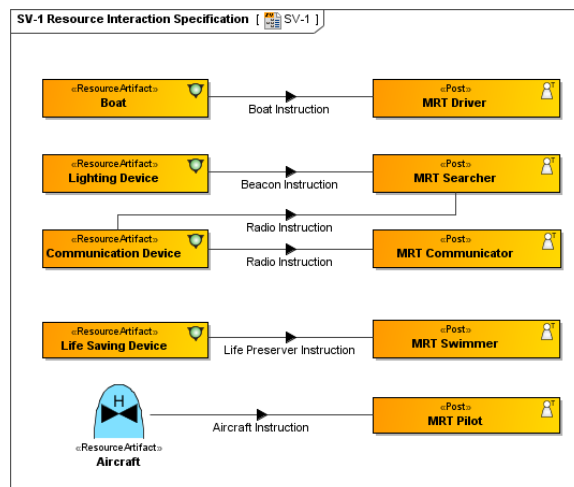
SV-1 Resource Interaction Specification [ SV-1 ]

«ResourceArtifact»
Boat

Boat Instruction

«Post»
MRT Driver

«ResourceArtifact»
Lighting Device

Beacon Instruction

«Post»
MRT Searcher

Radio Instruction

«ResourceArtifact»
Communication Device

Radio Instruction

«Post»
MRT Communicator

«ResourceArtifact»
Life Saving Device

Life Preserver Instruction

«Post»
MRT Swimmer

H

«ResourceArtifact»
Aircraft

Aircraft Instruction

«Post»
MRT Pilot